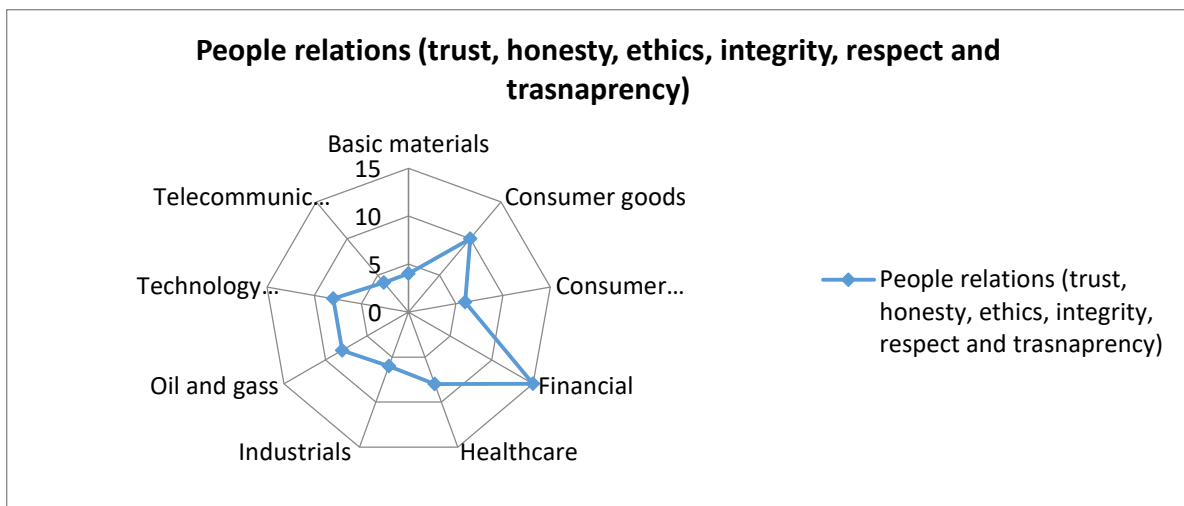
People relations (trust, honesty, ethics, integrity, respect and trasnaprency)

Basic materials
15
10
5
0
Consumer goods
Consumer…
Financial
Healthcare
Industrials
Oil and gass
Technology…
Telecommunic…

People relations (trust, honesty, ethics, integrity, respect and trasnaprency)